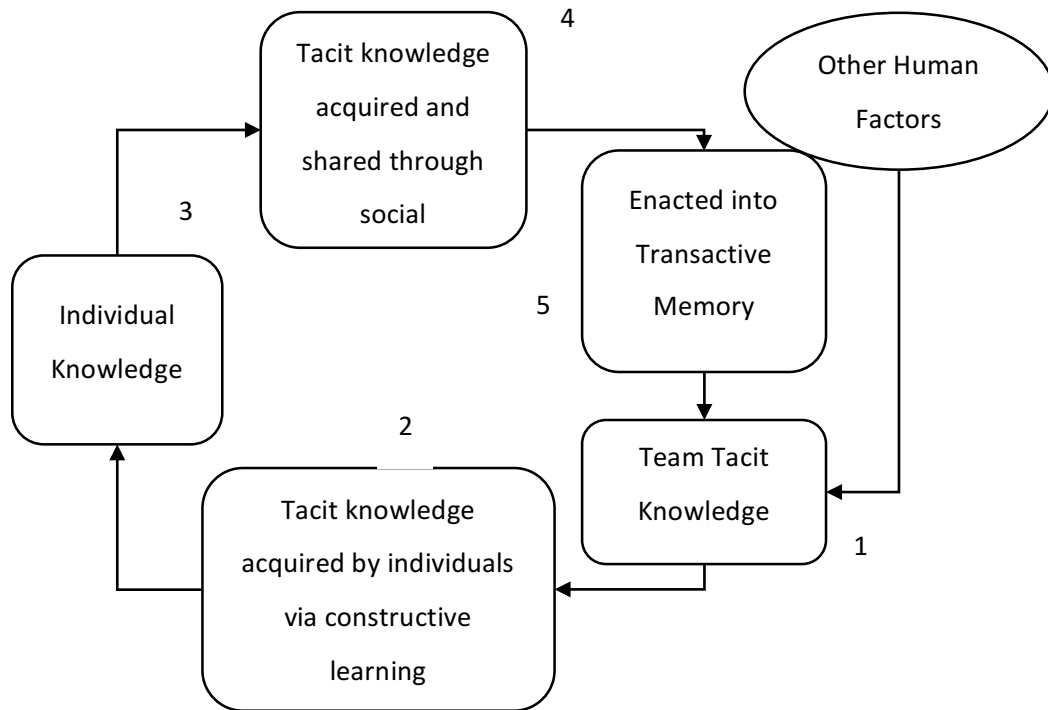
4

Tacit knowledge acquired and shared through social

Other Human Factors

3

Enacted into Transactive Memory

Individual Knowledge

5

2

Team Tacit Knowledge

Tacit knowledge acquired by individuals via constructive learning

1